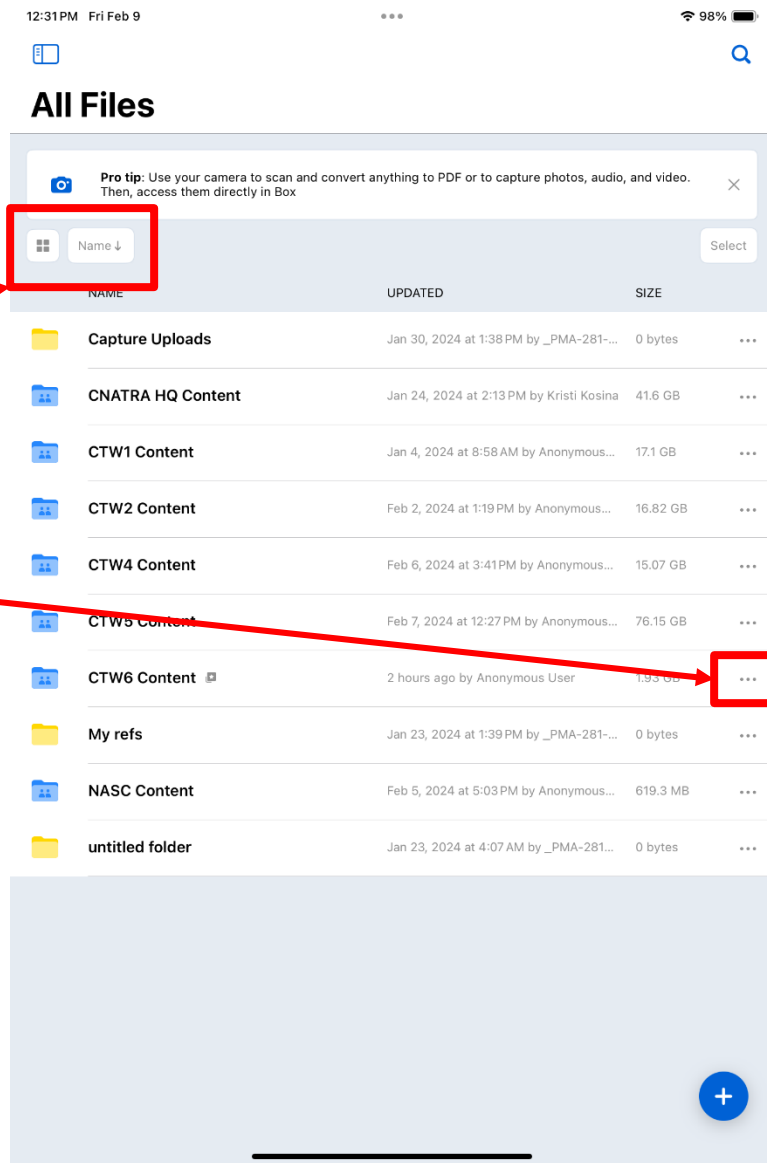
12:31 PM Fri Feb 9

98%

All Files

Pro tip: Use your camera to scan and convert anything to PDF or to capture photos, audio, and video. Then, access them directly in Box

Name ↓

Select

| NAME | UPDATED | SIZE | |
|---|---|---|---|
| Capture Uploads | Jan 30, 2024 at 1:38 PM by _PMA-281-... | 0 bytes | ··· |
| CNATRA HQ Content | Jan 24, 2024 at 2:13 PM by Kristi Kosina | 41.6 GB | ··· |
| CTW1 Content | Jan 4, 2024 at 8:58 AM by Anonymous... | 17.1 GB | ··· |
| CTW2 Content | Feb 2, 2024 at 1:19 PM by Anonymous... | 16.82 GB | ··· |
| CTW4 Content | Feb 6, 2024 at 3:41 PM by Anonymous... | 15.07 GB | ··· |
| CTW5 Content | Feb 7, 2024 at 12:27 PM by Anonymous... | 76.15 GB | ··· |
| CTW6 Content | 2 hours ago by Anonymous User | 1.93 GB | ··· |
| My refs | Jan 23, 2024 at 1:39 PM by _PMA-281-... | 0 bytes | ··· |
| NASC Content | Feb 5, 2024 at 5:03 PM by Anonymous... | 619.3 MB | ··· |
| untitled folder | Jan 23, 2024 at 4:07 AM by _PMA-281... | 0 bytes | ··· |

+